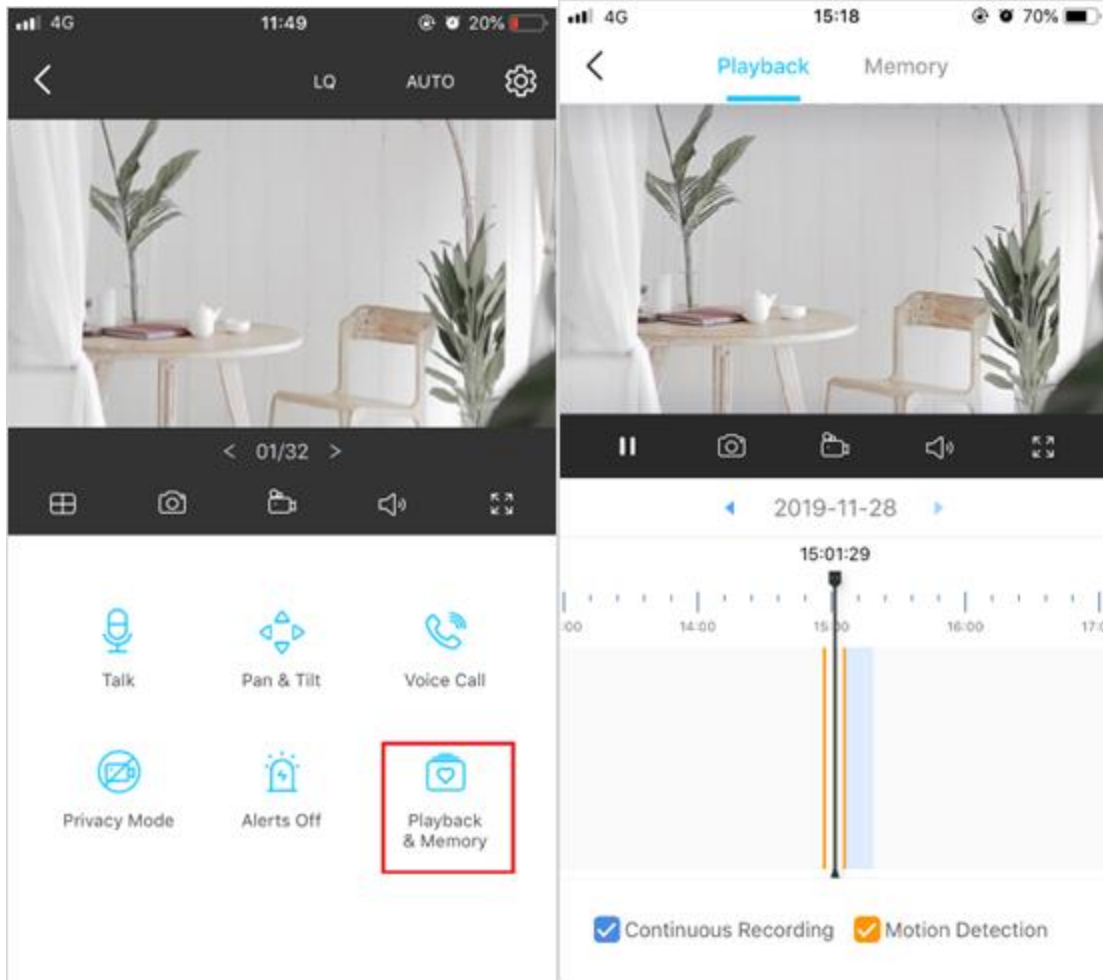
4G 11:49 20%

LQ AUTO

< 01/32 >

Talk

Pan & Tilt

Voice Call

Privacy Mode

Alerts Off

Playback & Memory

4G 15:18 70%

Playback Memory

2019-11-28

15:01:29

:00 14:00 15:00 16:00 17:0

Continuous Recording Motion Detection